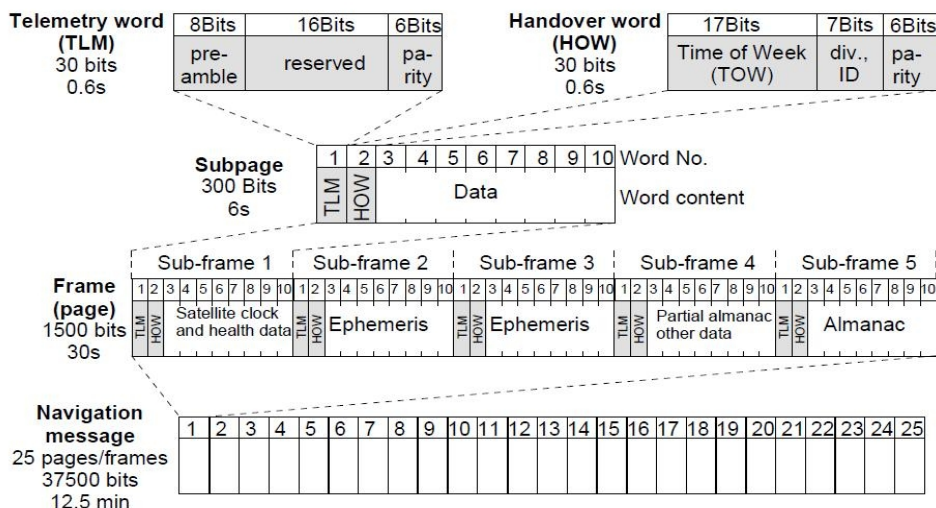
Telemetry word (TLM)
30 bits
0.6s

| 8Bits | 16Bits | 6Bits |
|---|---|---|
| preamble | reserved | parity |

Handover word (HOW)
30 bits
0.6s

| 17Bits | 7Bits | 6Bits |
|---|---|---|
| Time of Week (TOW) | div., ID | parity |

Subpage
300 Bits
6s

| 1 | 2 | 3 | 4 | 5 | 6 | 7 | 8 | 9 | 10 | Word No. |
|---|---|---|---|---|---|---|---|---|---|---|
| TLM | HOW | Data | | | | | | | | Word content |

Frame (page)
1500 bits
30s

| Sub-frame 1 | Sub-frame 2 | Sub-frame 3 | Sub-frame 4 | Sub-frame 5 |
|---|---|---|---|---|
| 1 2 3 4 5 6 7 8 9 10 | 1 2 3 4 5 6 7 8 9 10 | 1 2 3 4 5 6 7 8 9 10 | 1 2 3 4 5 6 7 8 9 10 | 1 2 3 4 5 6 7 8 9 10 |
| TLM HOW Satellite clock and health data | TLM HOW Ephemeris | TLM HOW Ephemeris | TLM HOW Partial almanac other data | TLM HOW Almanac |

Navigation message
25 pages/frames
37500 bits
12.5 min

| 1 | 2 | 3 | 4 | 5 | 6 | 7 | 8 | 9 | 10 | 11 | 12 | 13 | 14 | 15 | 16 | 17 | 18 | 19 | 20 | 21 | 22 | 23 | 24 | 25 |
|---|---|---|---|---|---|---|---|---|---|---|---|---|---|---|---|---|---|---|---|---|---|---|---|---|